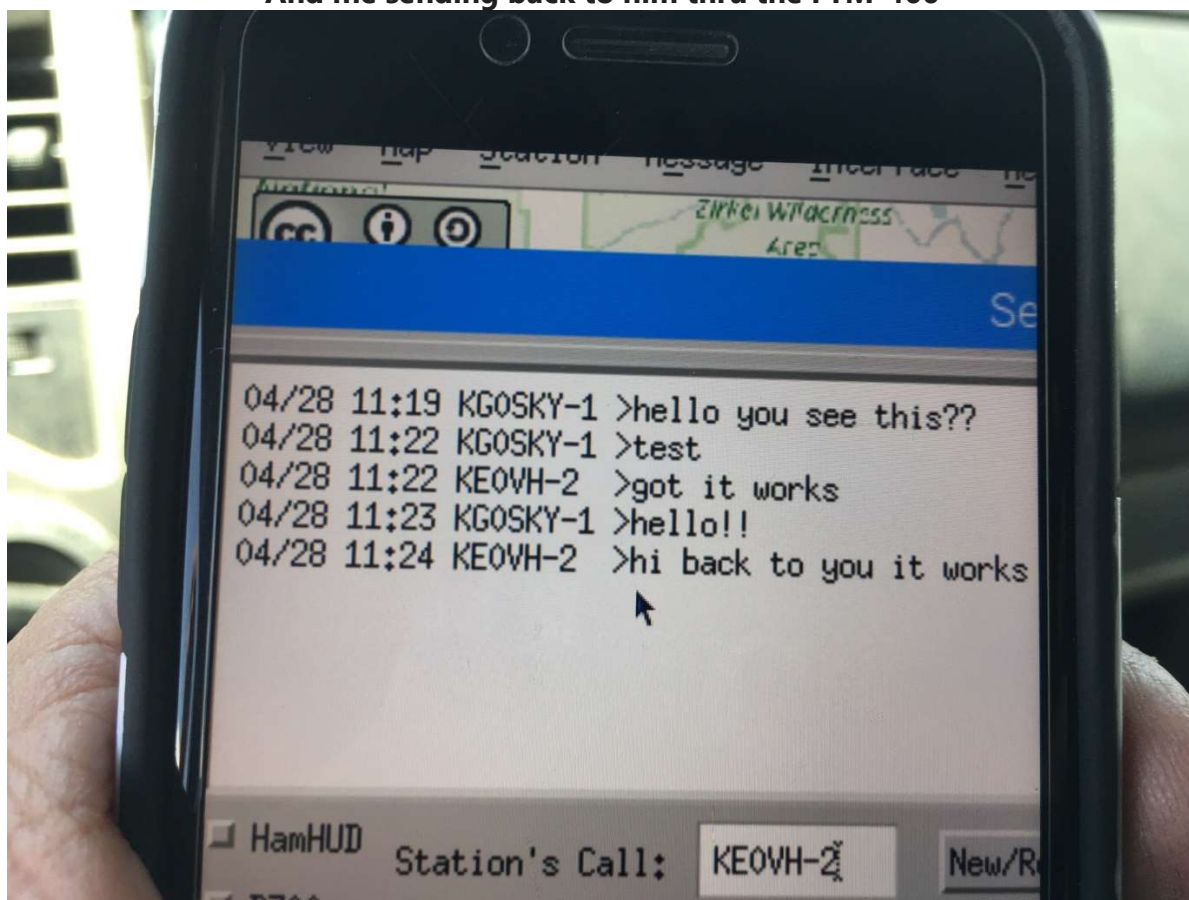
And me sending back to him thru the FTM-400

View Map Station Message Interface He

Zirkel Wilderness Area

Se

04/28 11:19 KG0SKY-1 >hello you see this??
04/28 11:22 KG0SKY-1 >test
04/28 11:22 KE0VH-2 >got it works
04/28 11:23 KG0SKY-1 >hello!!
04/28 11:24 KE0VH-2 >hi back to you it works

HamHUD Station's Call: KE0VH-2 New/R